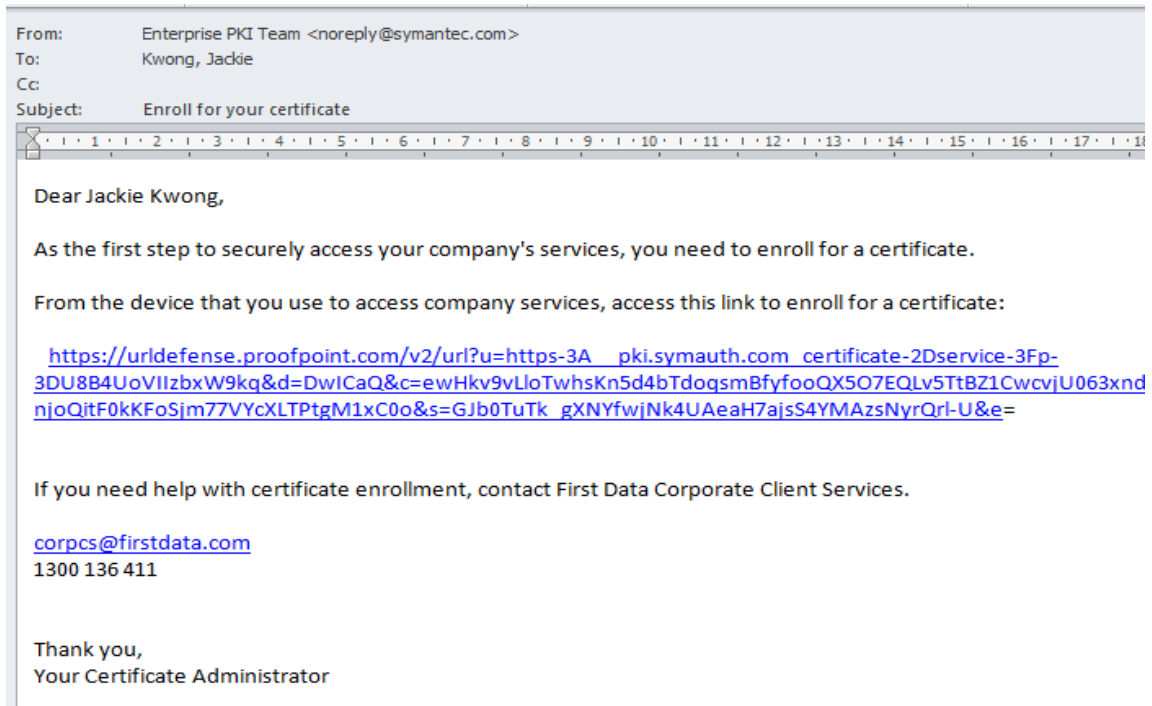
From: Enterprise PKI Team <noreply@symantec.com>
To: Kwong, Jackie
Cc:
Subject: Enroll for your certificate

· 1 · 2 · 3 · 4 · 5 · 6 · 7 · 8 · 9 · 10 · 11 · 12 · 13 · 14 · 15 · 16 · 17 · 18

Dear Jackie Kwong,

As the first step to securely access your company's services, you need to enroll for a certificate.

From the device that you use to access company services, access this link to enroll for a certificate:

https://urldefense.proofpoint.com/v2/url?u=https-3A__pki.symauth.com_certificate-2Dservice-3Fp-3DU8B4UoVIIzbxW9kq&d=DwICaQ&c=ewHkv9vLloTwhsKn5d4bTdoqsmBfyfooQX5O7EQLv5TtBZ1CwcvjU063xndnjoQitF0kKFoSjm77VYcXLTPtgM1xC0o&s=GJb0TuTk_gXNYfwjNk4UAeaH7ajsS4YMAzsNyrQrl-U&e=

If you need help with certificate enrollment, contact First Data Corporate Client Services.

corpcs@firstdata.com
1300 136 411

Thank you,
Your Certificate Administrator